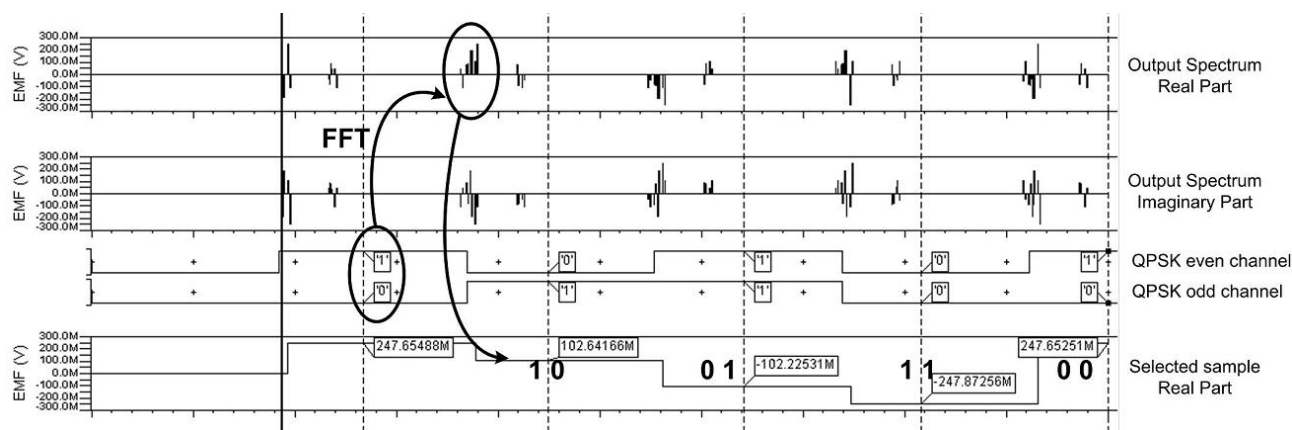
300.0M
200.0M
100.0M
0.0M
-100.0M
-200.0M
-300.0M
EMF (V)

Output Spectrum Real Part

FFT

300.0M
200.0M
100.0M
0.0M
-100.0M
-200.0M
-300.0M
EMF (V)

Output Spectrum Imaginary Part

'1' '0' '1' '0' '1'
QPSK even channel

'0' '1' '1' '0' '0'
QPSK odd channel

300.0M
200.0M
100.0M
0.0M
-100.0M
-200.0M
-300.0M
EMF (V)

247.65488M
102.64166M
1 0
0 1
-102.22531M
1 1
-247.87256M
247.65251M
0 0

Selected sample Real Part